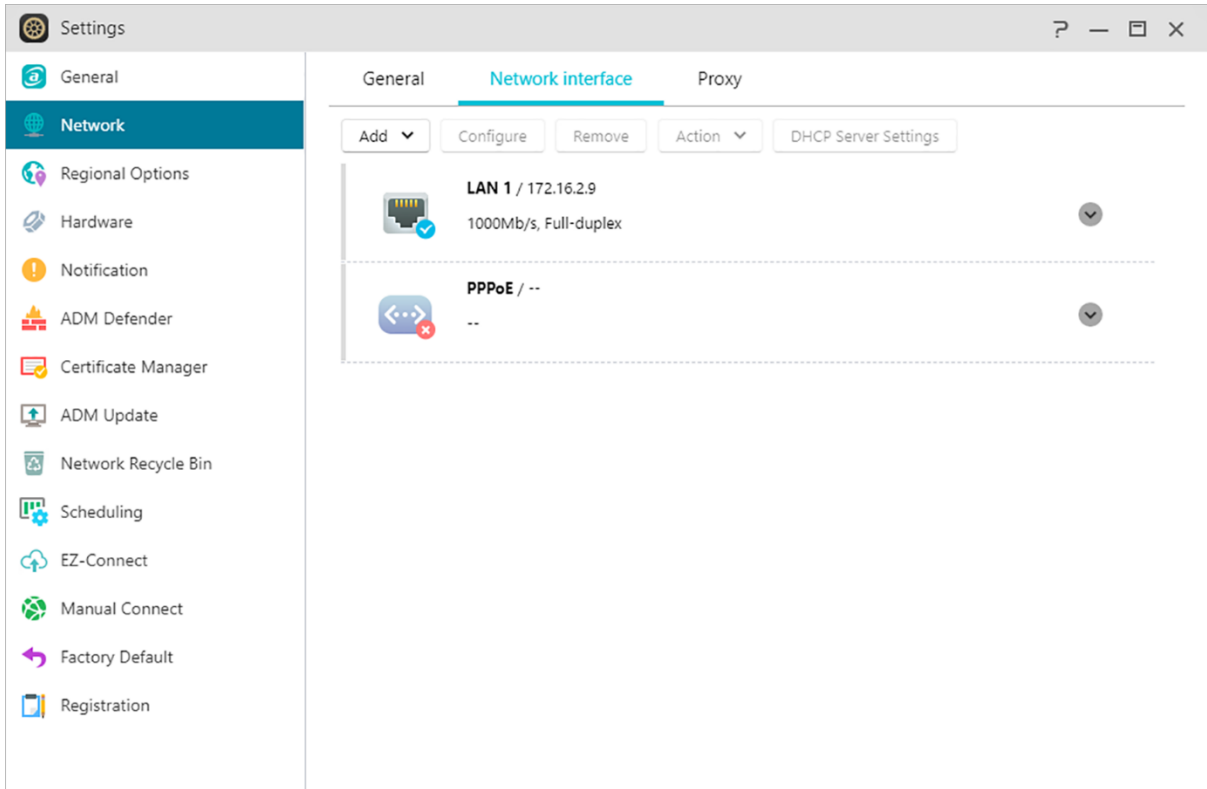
Settings

?

General
Network
Regional Options
Hardware
Notification
ADM Defender
Certificate Manager
ADM Update
Network Recycle Bin
Scheduling
EZ-Connect
Manual Connect
Factory Default
Registration

General
Network interface
Proxy

Add
Configure
Remove
Action
DHCP Server Settings

LAN 1 / 172.16.2.9
1000Mb/s, Full-duplex

PPPoE / --
--